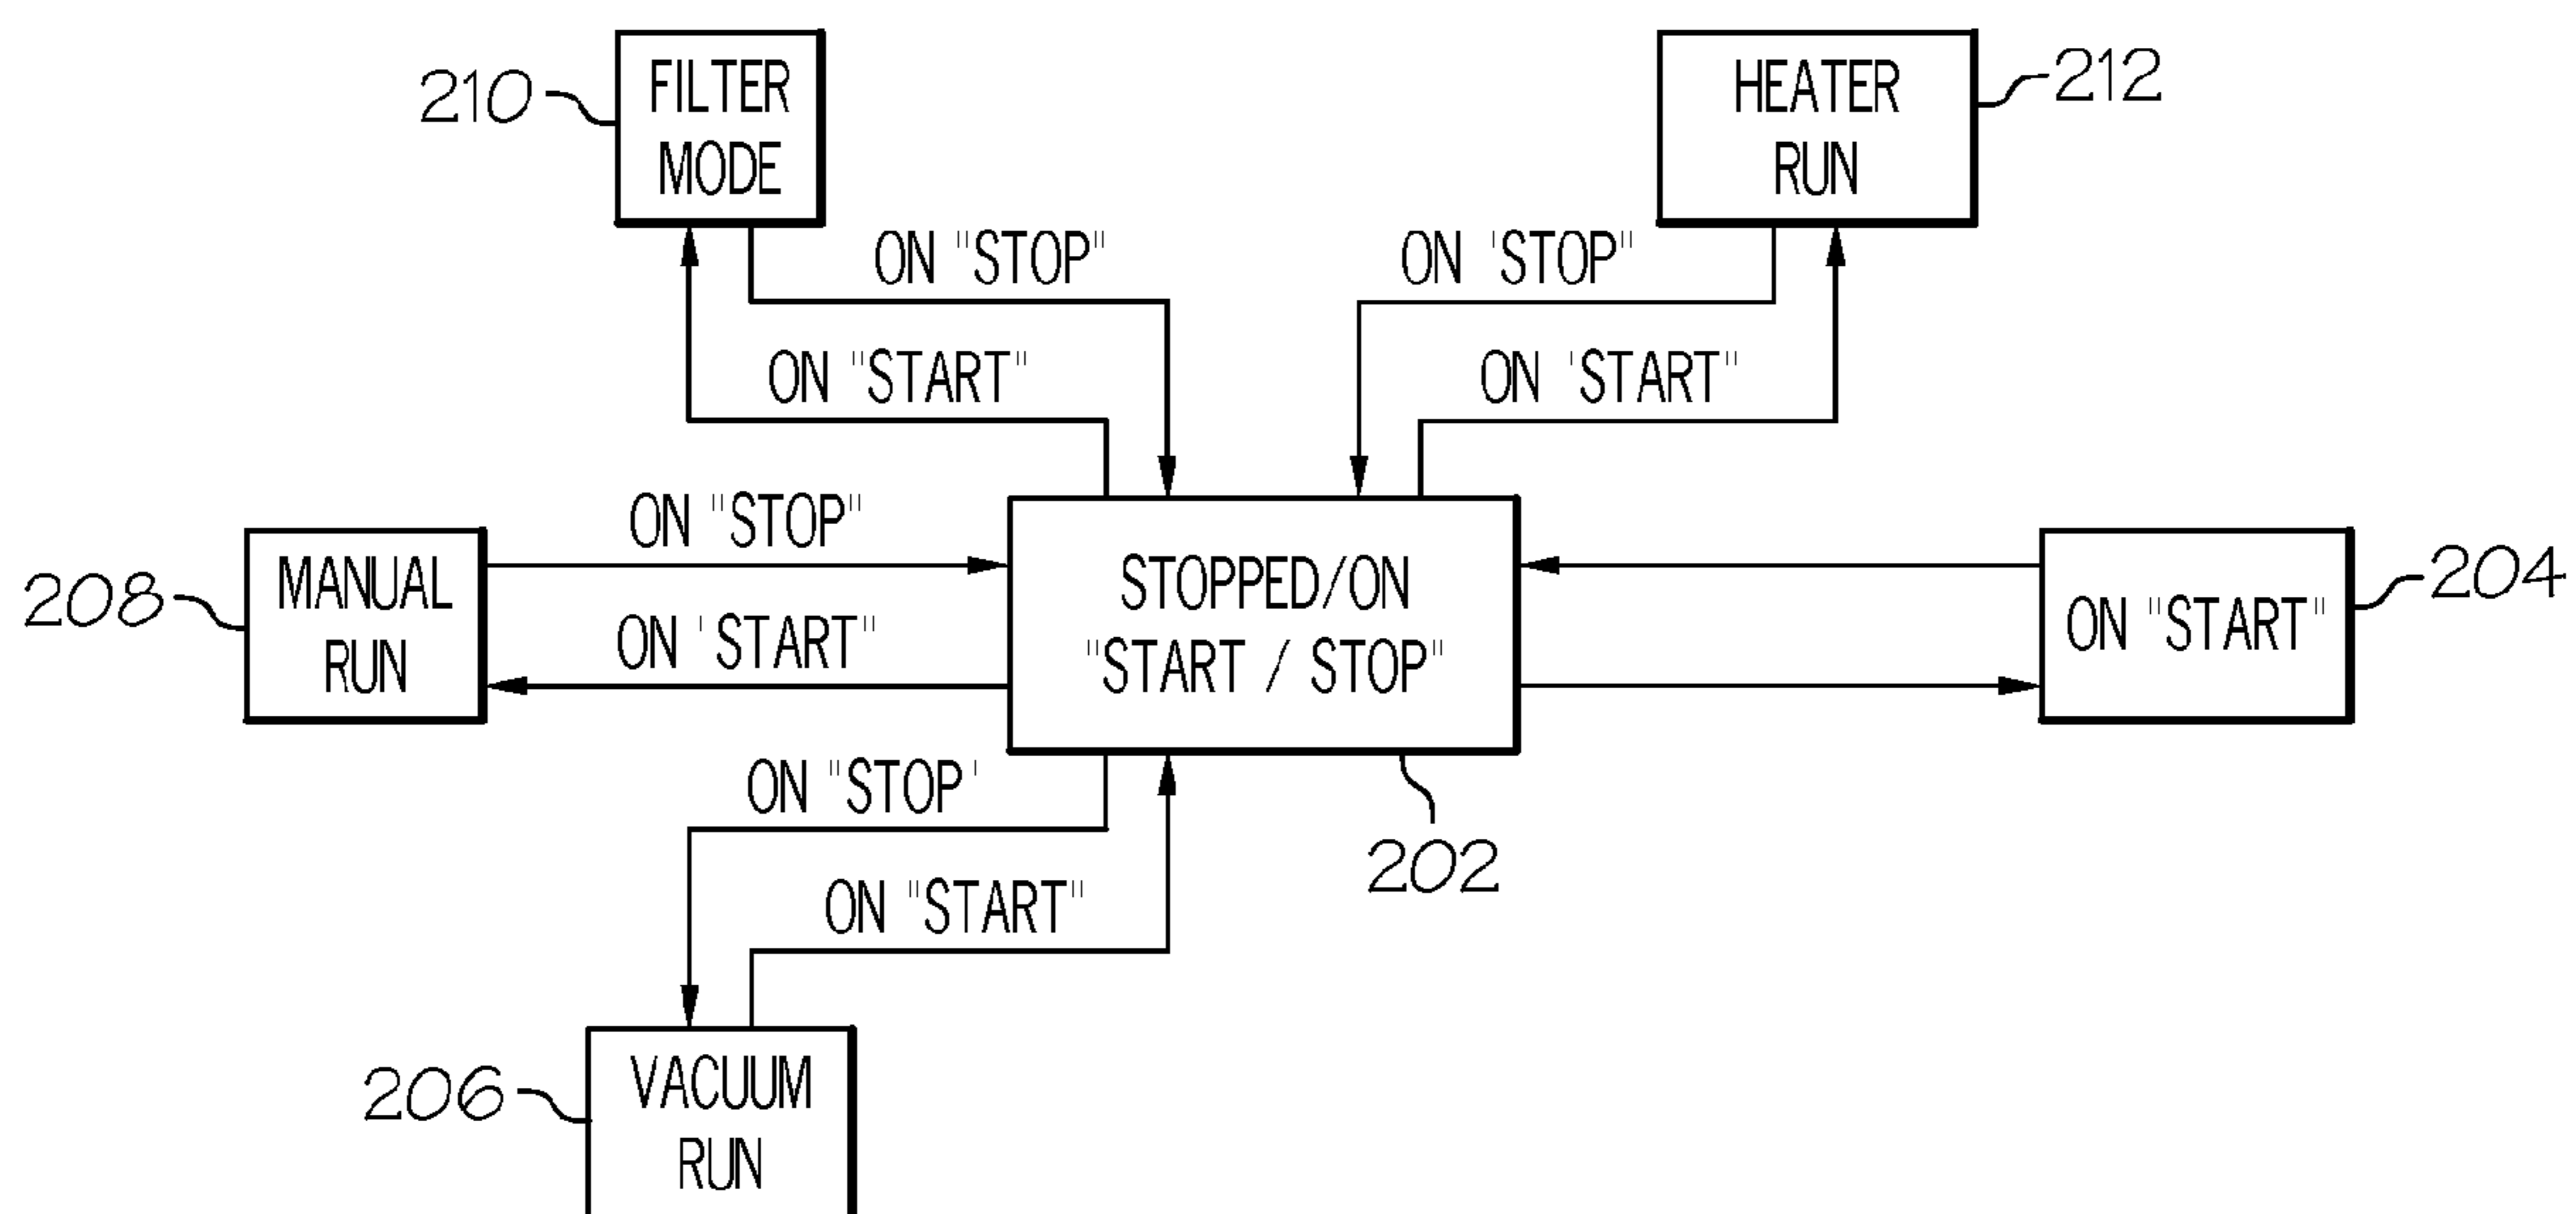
210
FILTER MODE

HEATER RUN
212

ON "STOP"

ON "STOP"

ON "START"

ON "START"

ON "STOP"

208
MANUAL RUN

ON "START"

STOPPED/ON "START / STOP"

ON "START"
204

ON "STOP"

202

ON "START"

206
VACUUM RUN